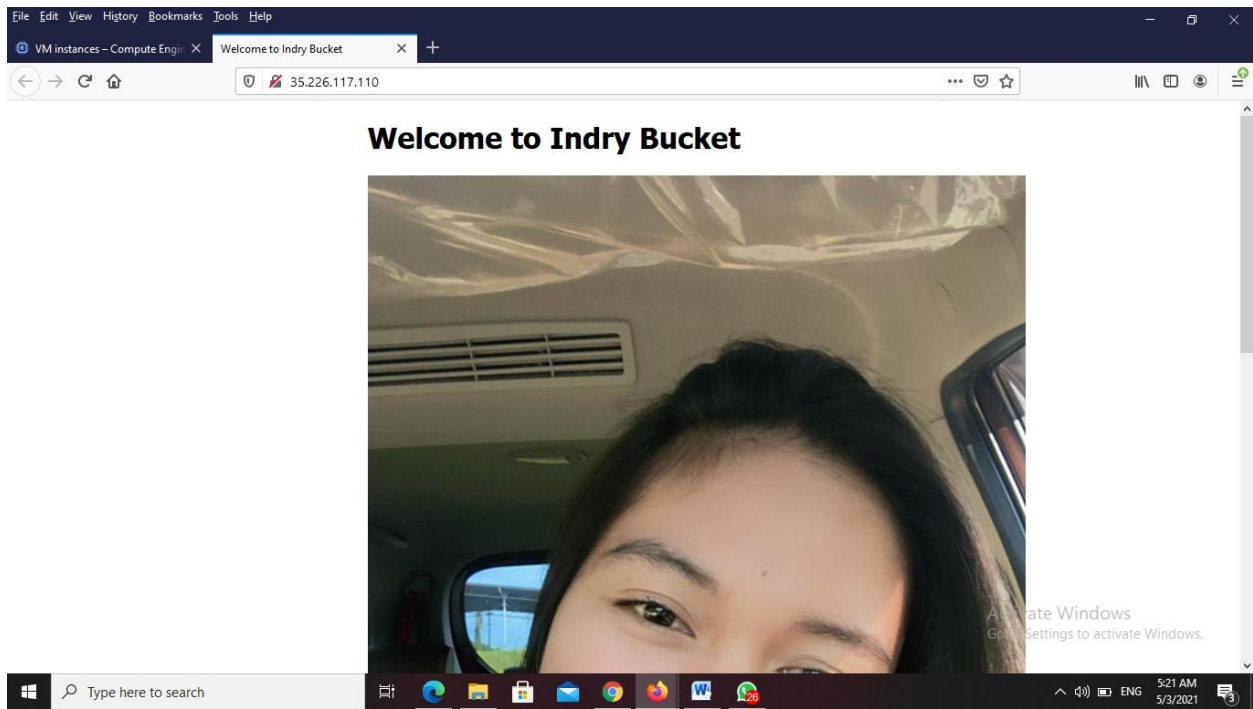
File Edit View History Bookmarks Tools Help

VM instances – Compute Engin
Welcome to Indry Bucket

35.226.117.110

Welcome to Indry Bucket

A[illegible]ate Windows
Go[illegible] Settings to activate Windows.

Type here to search

26

ENG
5:21 AM
5/3/2021

3